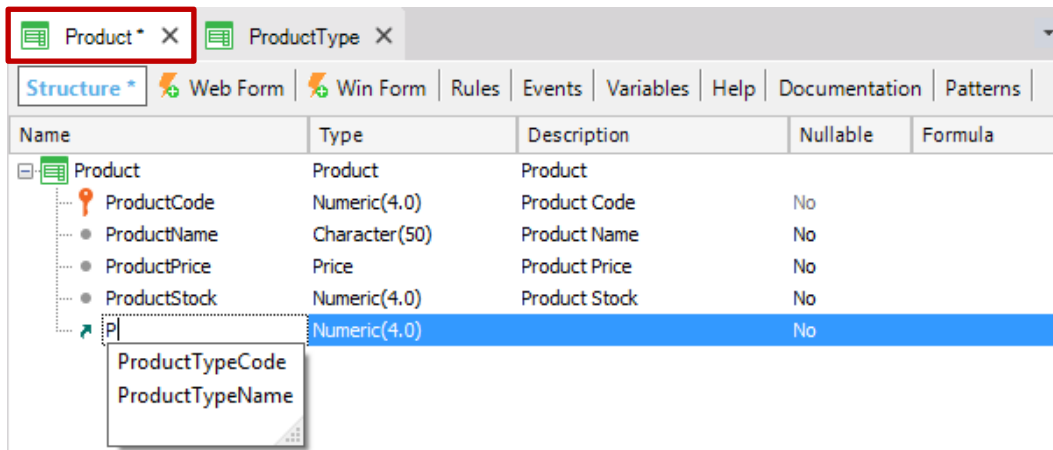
Product * ✕ ProductType ✕

Structure * Web Form Win Form Rules Events Variables Help Documentation Patterns

| Name | Type | Description | Nullable | Formula |
|---|---|---|---|---|
| Product | Product | Product | | |
| ProductCode | Numeric(4.0) | Product Code | No | |
| ProductName | Character(50) | Product Name | No | |
| ProductPrice | Price | Product Price | No | |
| ProductStock | Numeric(4.0) | Product Stock | No | |
| P | Numeric(4.0) | | No | |

ProductTypeCode
ProductTypeName